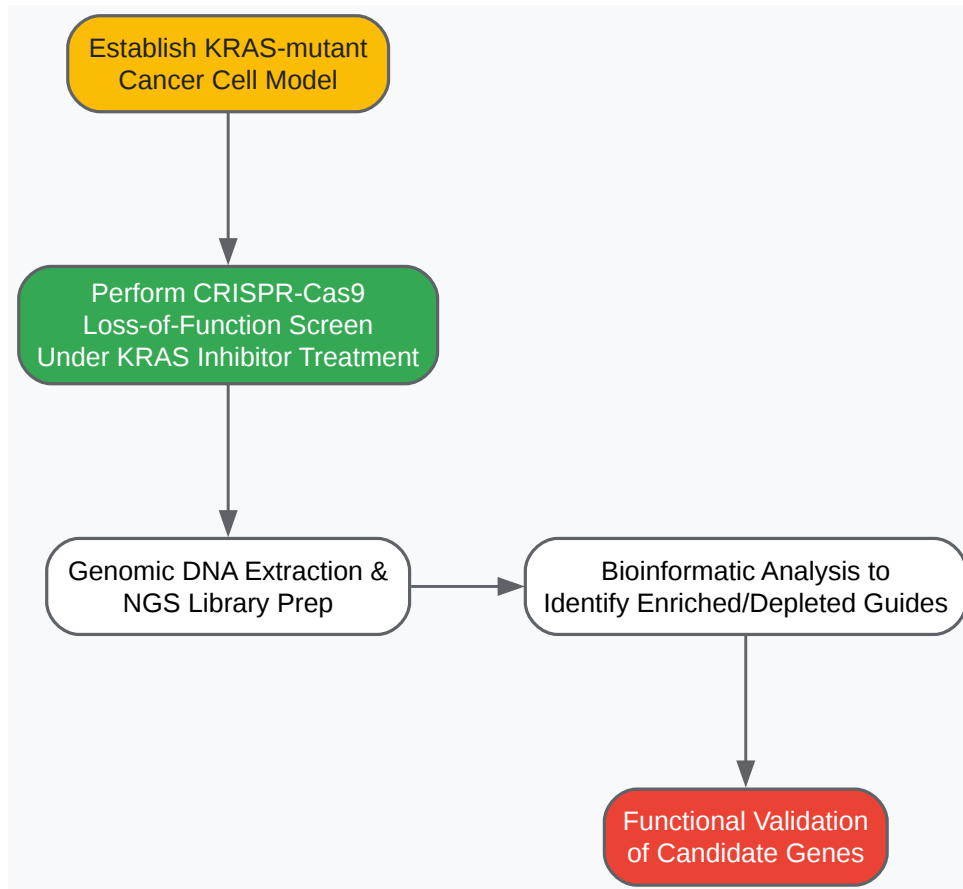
Establish KRAS-mutant Cancer Cell Model

Perform CRISPR-Cas9 Loss-of-Function Screen Under KRAS Inhibitor Treatment

Genomic DNA Extraction & NGS Library Prep

Bioinformatic Analysis to Identify Enriched/Depleted Guides

Functional Validation of Candidate Genes